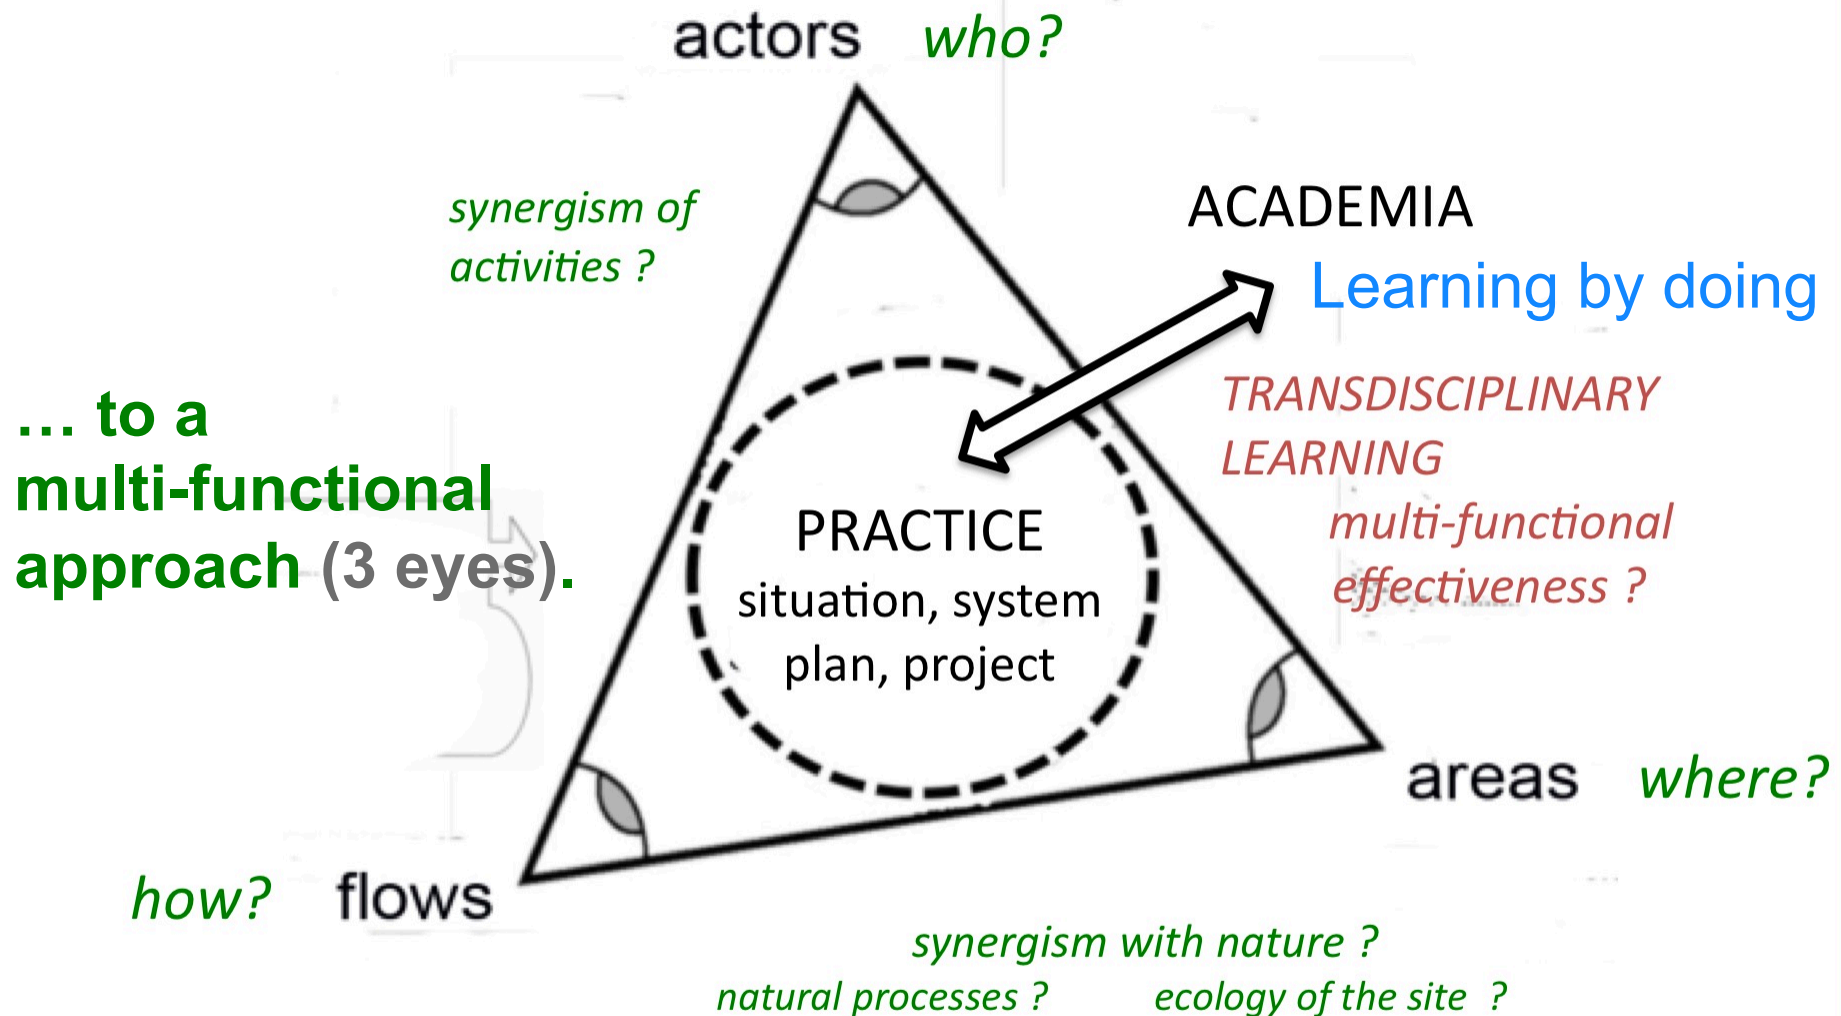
actors who?

synergism of activities ?

ACADEMIA

Learning by doing

… to a multi-functional approach (3 eyes).

TRANSDISCIPLINARY LEARNING

multi-functional effectiveness ?

PRACTICE
situation, system
plan, project

areas where?

how? flows

synergism with nature ?
natural processes ? ecology of the site ?